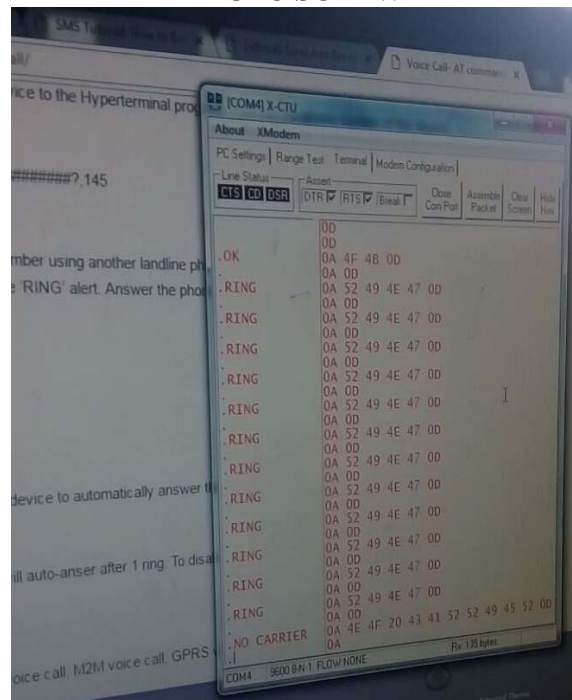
SMS T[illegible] | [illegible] | Voice Call- AT comman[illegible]

all/

ice to the Hyperterminal pro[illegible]

#######?,145

mber using another landline ph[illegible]

e 'RING' alert. Answer the pho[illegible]

device to automatically answer t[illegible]

ill auto-anser after 1 ring. To disa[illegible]

oice call, M2M voice call, GPRS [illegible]

[COM4] X-CTU

About XModem

PC Settings | Range Test | Terminal | Modem Configuration

Line Status
CTS CD DSR

Assert
DTR ☑ RTS ☑ Break ☐

Close Com Port | Assemble Packet | Clear Screen | Hide Hex

| | |
|---|---|
| | 0D |
| | 0D |
| .OK | 0A 4F 4B 0D |
| | 0A 0D |
| .RING | 0A 52 49 4E 47 0D |
| | 0A 0D |
| .RING | 0A 52 49 4E 47 0D |
| | 0A 0D |
| .RING | 0A 52 49 4E 47 0D |
| | 0A 0D |
| .RING | 0A 52 49 4E 47 0D |
| | 0A 0D |
| .RING | 0A 52 49 4E 47 0D |
| | 0A 0D |
| .RING | 0A 52 49 4E 47 0D |
| | 0A 0D |
| .RING | 0A 52 49 4E 47 0D |
| | 0A 0D |
| .RING | 0A 52 49 4E 47 0D |
| | 0A 0D |
| .RING | 0A 52 49 4E 47 0D |
| | 0A 0D |
| .RING | 0A 52 49 4E 47 0D |
| | 0A 0D |
| .RING | 0A 52 49 4E 47 0D |
| | 0A 0D |
| .RING | 0A 52 49 4E 47 0D |
| | 0A 4E 4F 20 43 41 52 52 49 45 52 0D |
| .NO CARRIER | 0A |

COM4 | 9600 8-N-1 FLOW:NONE | Rx: 135 bytes